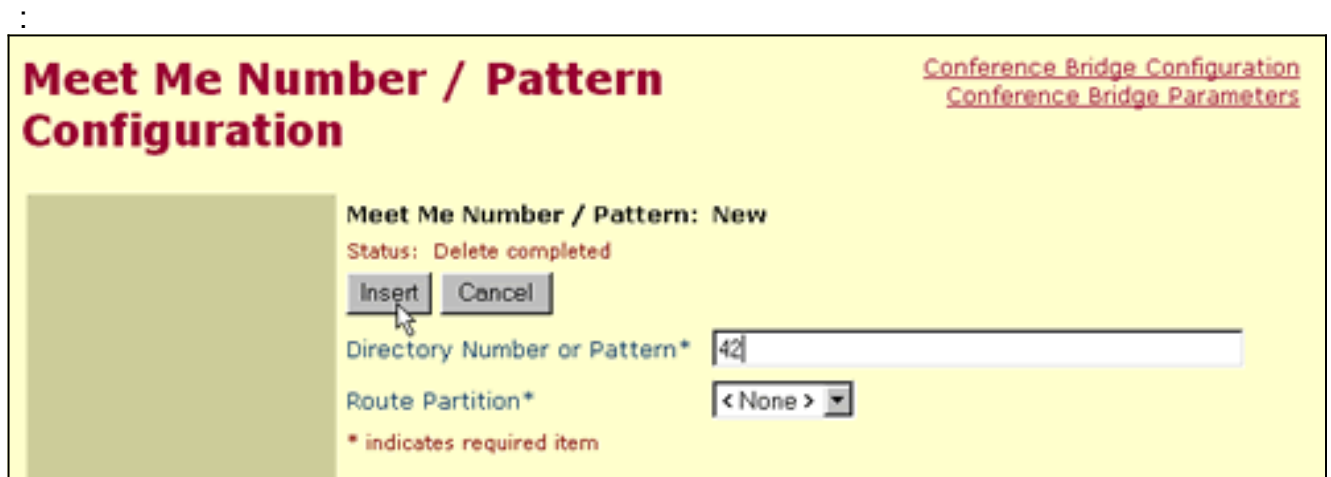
:

Meet Me Number / Pattern Configuration

Conference Bridge Configuration
Conference Bridge Parameters

Meet Me Number / Pattern: New

Status: Delete completed

Insert Cancel

Directory Number or Pattern* 42

Route Partition* < None >

* indicates required item